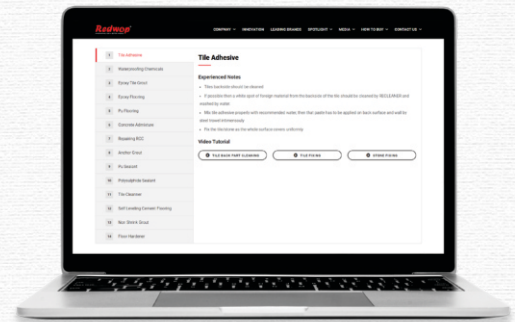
Redwop

COMPANY INNOVATION LEADING BRANDS SPOTLIGHT MEDIA HOW TO BUY CONTACT US

1 Tile Adhesive
2 Waterproofing Chemicals
3 Epoxy Tile Grout
4 Epoxy Flooring
5 PU Flooring
6 Concrete Admixture
7 Repairing RCC
8 Anchor Grout
9 PU Sealant
10 Polysulphide Sealant
11 Tile Cleaner
12 Self Leveling Cement Flooring
13 Non Shrink Grout
14 Floor Hardener

Tile Adhesive

Experienced Notes

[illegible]

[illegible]

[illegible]

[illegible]

Video Tutorial

TILE BACK PART CLEANING
TILE FIXING
STONE FIXING